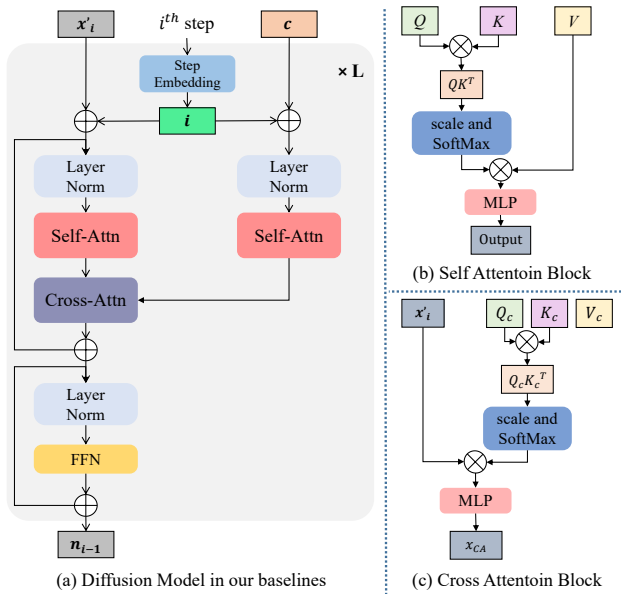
$x'_i$

$i^{th}$ step

$c$

Step Embedding

× L

$i$

Layer Norm

Layer Norm

Self-Attn

Self-Attn

Cross-Attn

Layer Norm

FFN

$n_{i-1}$

(a) Diffusion Model in our baselines

$Q$

$K$

$V$

$QK^T$

scale and SoftMax

MLP

Output

(b) Self Attentoin Block

$x'_i$

$Q_c$

$K_c$

$V_c$

$Q_c K_c^T$

scale and SoftMax

MLP

$x_{CA}$

(c) Cross Attentoin Block